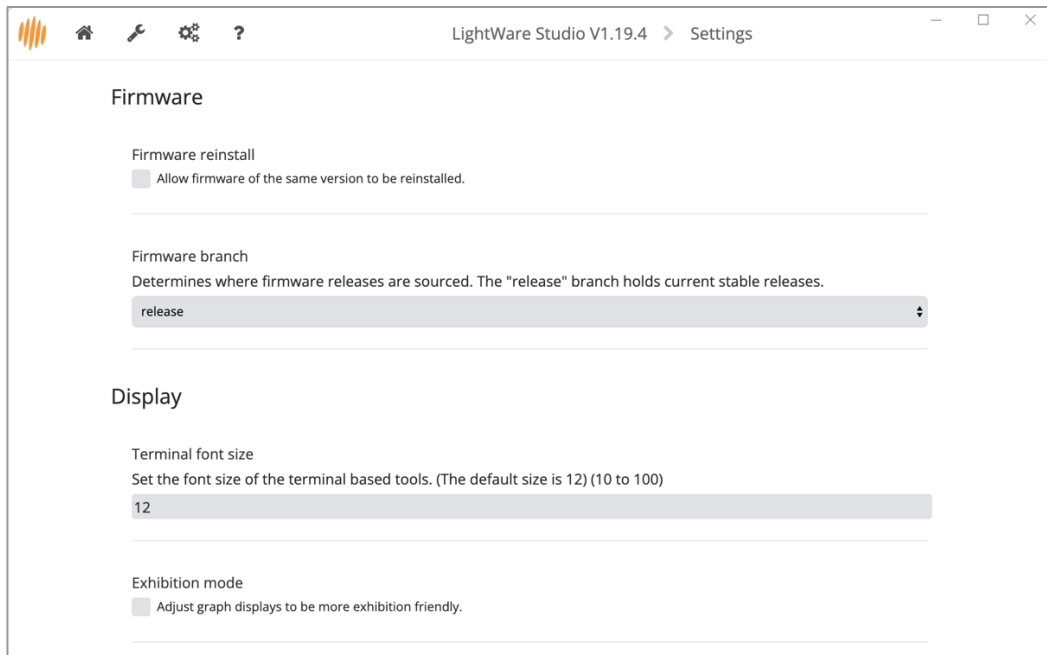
?

LightWare Studio V1.19.4 > Settings

Firmware

Firmware reinstall

Allow firmware of the same version to be reinstalled.

Firmware branch

Determines where firmware releases are sourced. The "release" branch holds current stable releases.

release

Display

Terminal font size

Set the font size of the terminal based tools. (The default size is 12) (10 to 100)

12

Exhibition mode

Adjust graph displays to be more exhibition friendly.